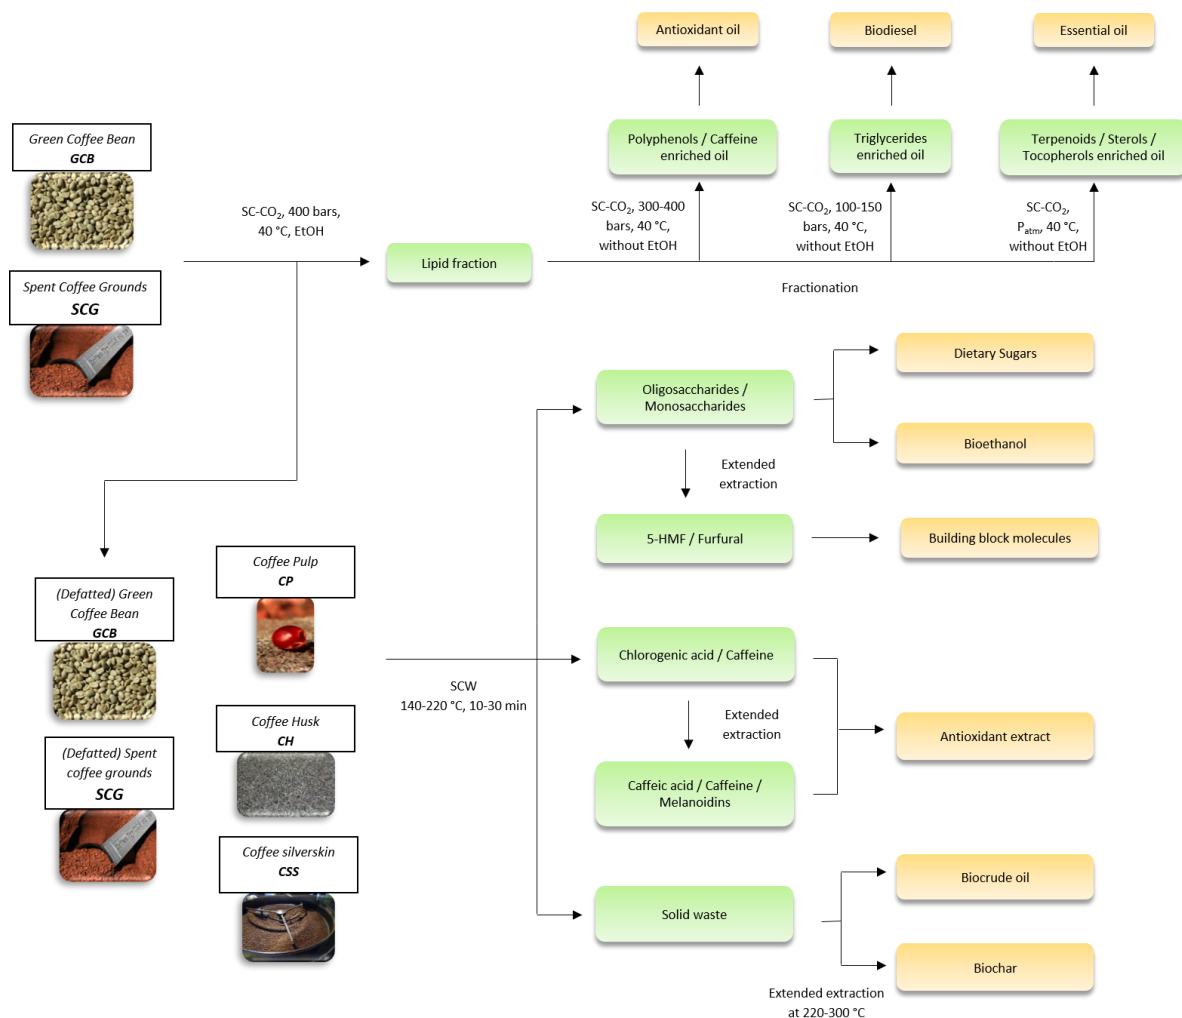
Antioxidant oil

Biodiesel

Essential oil

Green Coffee Bean
GCB

Polyphenols / Caffeine enriched oil

Triglycerides enriched oil

Terpenoids / Sterols / Tocopherols enriched oil

SC-$CO_2$, 400 bars, 40 °C, EtOH

SC-$CO_2$, 300-400 bars, 40 °C, without EtOH

SC-$CO_2$, 100-150 bars, 40 °C, without EtOH

SC-$CO_2$, $P_{atm}$, 40 °C, without EtOH

Spent Coffee Grounds
SCG

Lipid fraction

Fractionation

Dietary Sugars

Oligosaccharides / Monosaccharides

Bioethanol

Extended extraction

5-HMF / Furfural

Building block molecules

(Defatted) Green Coffee Bean
GCB

Coffee Pulp
CP

Chlorogenic acid / Caffeine

SCW
140-220 °C, 10-30 min

Coffee Husk
CH

Extended extraction

Antioxidant extract

(Defatted) Spent coffee grounds
SCG

Caffeic acid / Caffeine / Melanoidins

Coffee silverskin
CSS

Biocrude oil

Solid waste

Biochar

Extended extraction at 220-300 °C